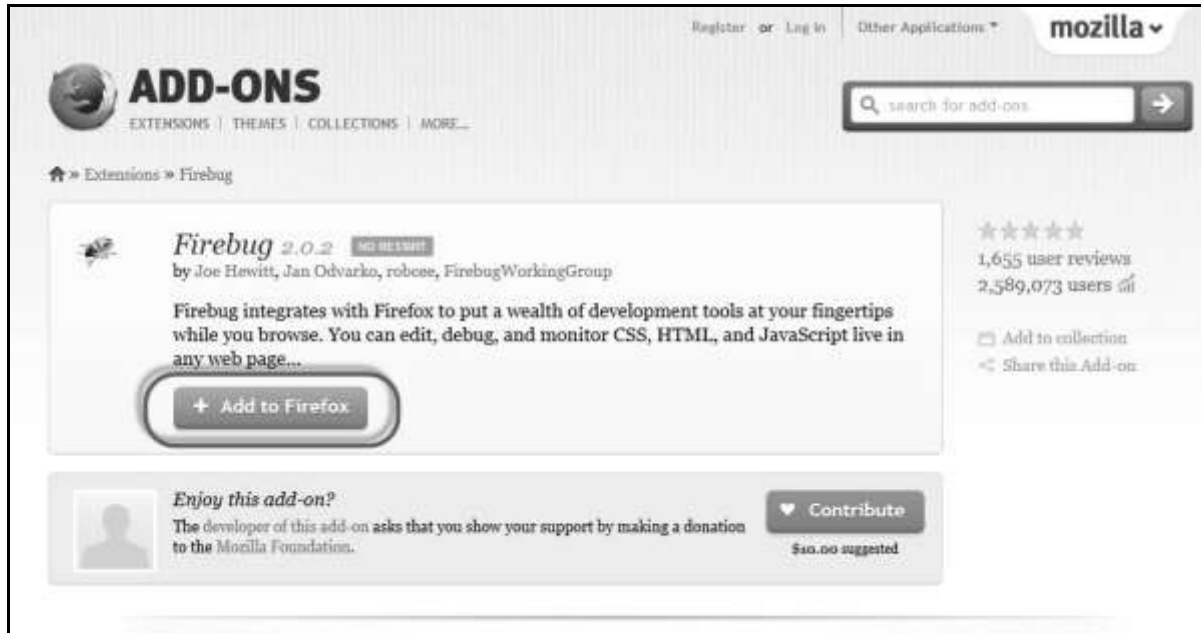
Register or Log in | Other Applications ▾ mozilla ▾

ADD-ONS

EXTENSIONS | THEMES | COLLECTIONS | MORE...

search for add-ons

» Extensions » Firebug

Firebug 2.0.2 NO RESTART

by Joe Hewitt, Jan Odvarko, robcee, FirebugWorkingGroup

Firebug integrates with Firefox to put a wealth of development tools at your fingertips while you browse. You can edit, debug, and monitor CSS, HTML, and JavaScript live in any web page...

+ Add to Firefox

1,655 user reviews

2,589,073 users

Add to collection

Share this Add-on

Enjoy this add-on?

The developer of this add-on asks that you show your support by making a donation to the Mozilla Foundation.

♥ Contribute

$10.00 suggested